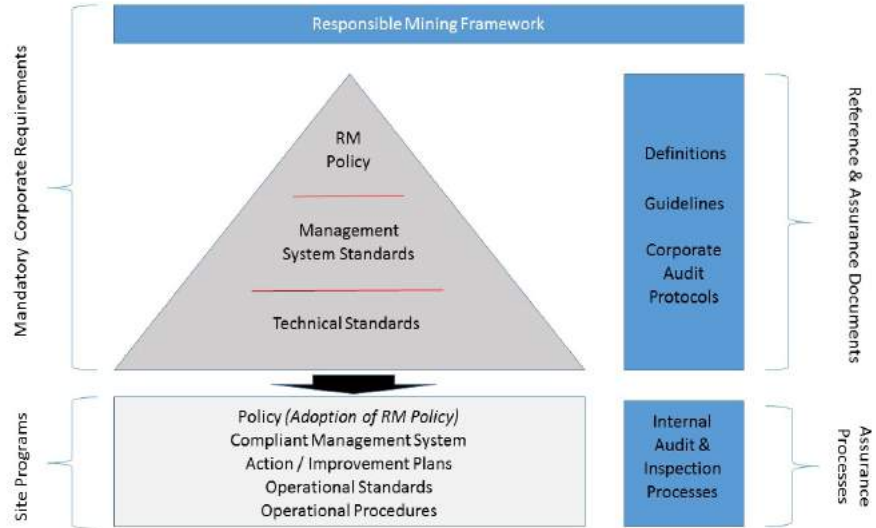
Responsible Mining Framework

Mandatory Corporate Requirements

RM Policy

Management System Standards

Technical Standards

Definitions

Guidelines

Corporate Audit Protocols

Reference & Assurance Documents

Site Programs

Policy *(Adoption of RM Policy)*
Compliant Management System
Action / Improvement Plans
Operational Standards
Operational Procedures

Internal Audit & Inspection Processes

Assurance Processes